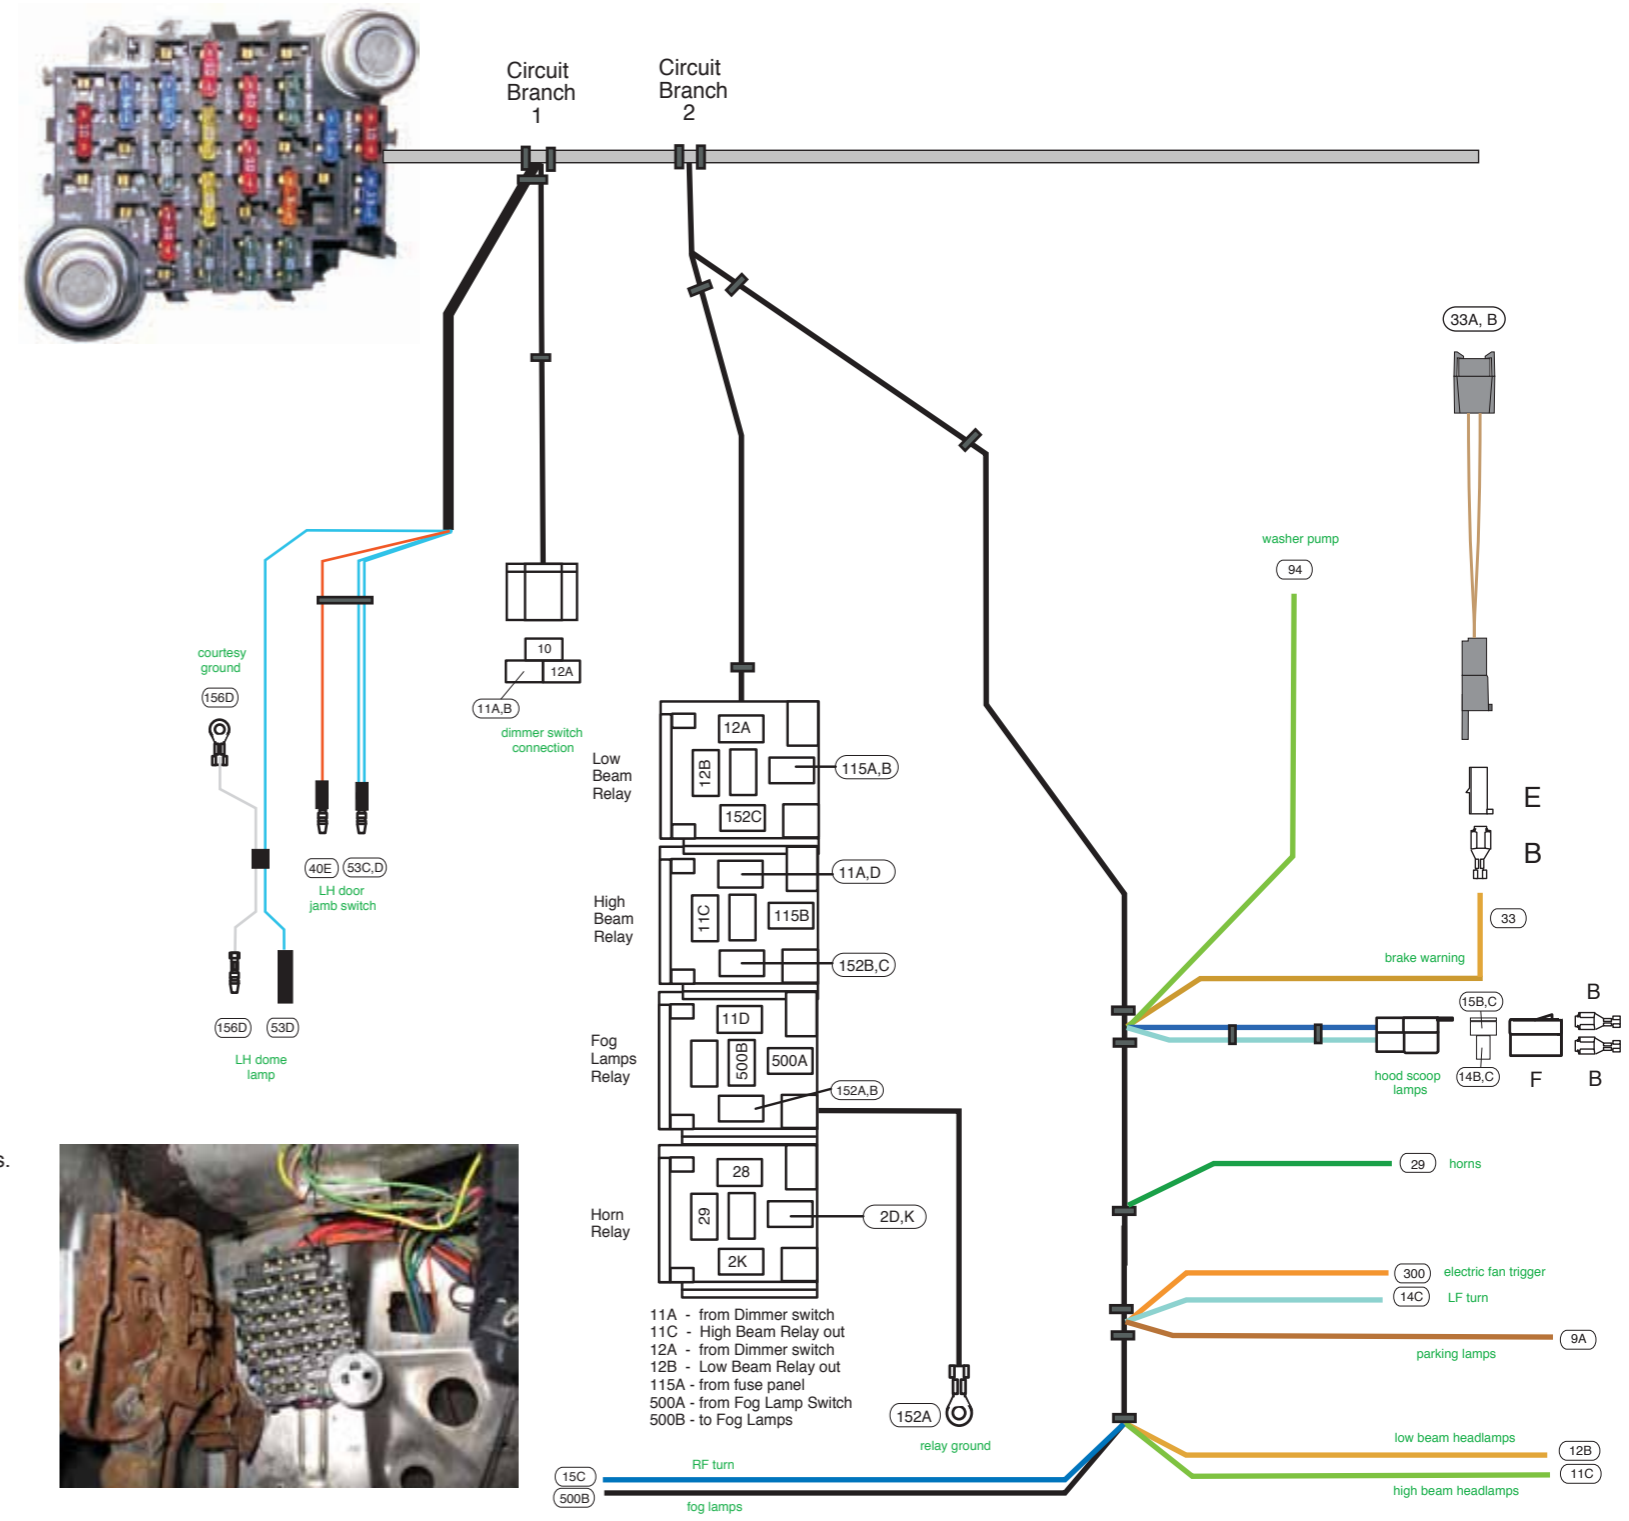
Circuit Branch 1

Circuit Branch 2

33A, B

washer pump

94

courtesy ground

156D

10

12A

11A,B

dimmer switch connection

Low Beam Relay

12A

12B

152C

115A,B

E

B

High Beam Relay

11C

115B

11A,D

152B,C

33

brake warning

40E

53C,D

LH door jamb switch

Fog Lamps Relay

11D

500B

500A

152A,B

15B,C

14B,C

hood scoop lamps

F

B

B

156D

53D

LH dome lamp

s.

Horn Relay

28

29

2K

2D,K

29

horns

300

electric fan trigger

14C

LF turn

9A

parking lamps

11A - from Dimmer switch
11C - High Beam Relay out
12A - from Dimmer switch
12B - Low Beam Relay out
115A - from fuse panel
500A - from Fog Lamp Switch
500B - to Fog Lamps

152A

relay ground

low beam headlamps

12B

11C

high beam headlamps

15C

RF turn

500B

fog lamps